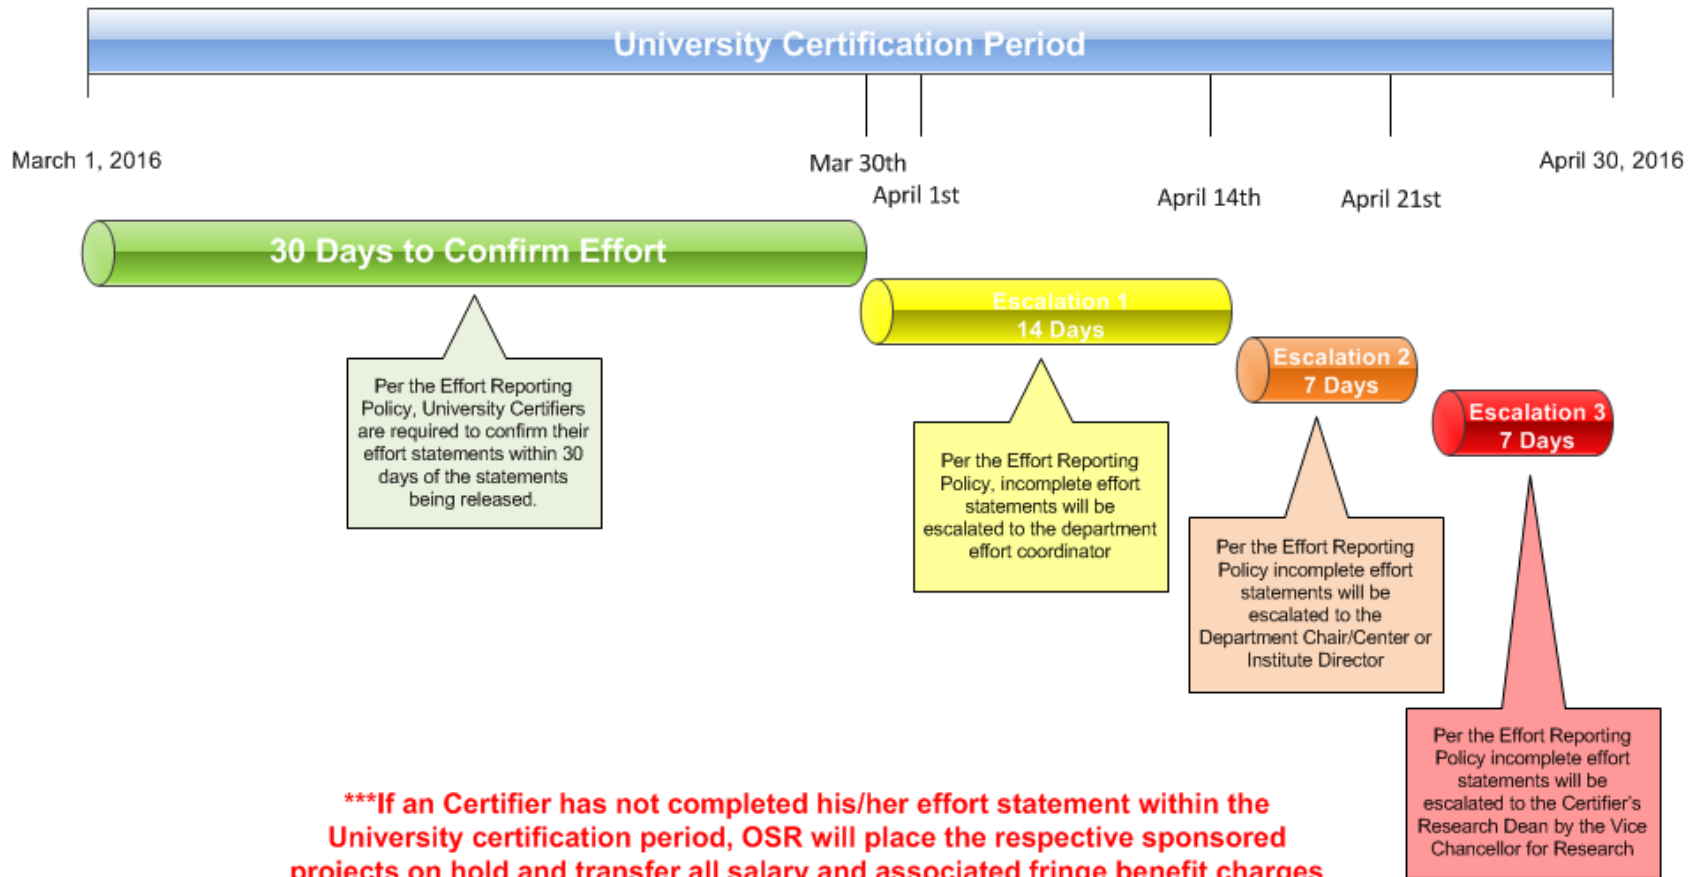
University Certification Period

March 1, 2016

Mar 30th

April 1st

April 14th

April 21st

April 30, 2016

30 Days to Confirm Effort

Escalation 1
14 Days

Escalation 2
7 Days

Escalation 3
7 Days

Per the Effort Reporting Policy, University Certifiers are required to confirm their effort statements within 30 days of the statements being released.

Per the Effort Reporting Policy, incomplete effort statements will be escalated to the department effort coordinator

Per the Effort Reporting Policy incomplete effort statements will be escalated to the Department Chair/Center or Institute Director

Per the Effort Reporting Policy incomplete effort statements will be escalated to the Certifier's Research Dean by the Vice Chancellor for Research

***If an Certifier has not completed his/her effort statement within the University certification period, OSR will place the respective sponsored projects on hold and transfer all salary and associated fringe benefit charges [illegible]